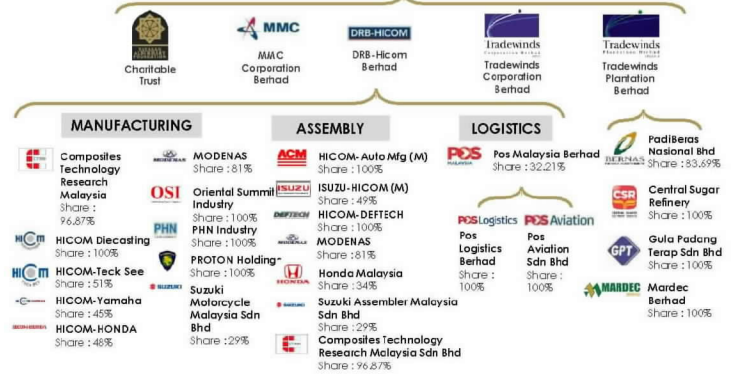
Charitable Trust

MMC
MMC Corporation Berhad

DRB-HICOM
DRB-Hicom Berhad

Tradewinds
Tradewinds Corporation Berhad

Tradewinds
Tradewinds Plantation Berhad

MANUFACTURING

Composites Technology Research Malaysia
Share : 96.87%

HICOM Diecasting
Share : 100%

HICOM-Teck See
Share : 51%

HICOM-Yamaha
Share : 45%

HICOM-HONDA
Share : 48%

MODENAS
Share : 81%

OSI
Oriental Summit Industry
Share : 100%

PHN
PHN Industry
Share : 100%

PROTON Holding
Share : 100%

Suzuki Motorcycle Malaysia Sdn Bhd
Share : 29%

ASSEMBLY

ACM
HICOM- Auto Mfg (M)
Share : 100%

ISUZU
ISUZU-HICOM (M)
Share : 49%

DEFTECH
HICOM- DEFTECH
Share : 100%

MODENAS
Share : 81%

HONDA
Honda Malaysia
Share : 34%

SUZUKI
Suzuki Assembler Malaysia Sdn Bhd
Share : 29%

Composites Technology Research Malaysia Sdn Bhd
Share : 96.87%

LOGISTICS

POS MALAYSIA
Pos Malaysia Berhad
Share : 32.21%

POS Logistics
Pos Logistics Berhad
Share : 100%

POS Aviation
Pos Aviation Sdn Bhd
Share : 100%

BERNAS
PadiBeras Nasional Bhd
Share : 83.69%

CSR
Central Sugar Refinery
Share : 100%

GPT
Gula Padang Terap Sdn Bhd
Share : 100%

MARDEC
Mardec Berhad
Share : 100%